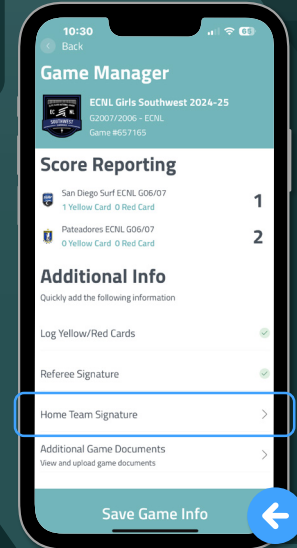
10:30

Back

Game Manager

ECNL Girls Southwest 2024-25
G2007/2006 - ECNL
Game #657165

Score Reporting

San Diego Surf ECNL G06/07
1 Yellow Card 0 Red Card
1

Pateadores ECNL G06/07
0 Yellow Card 0 Red Card
2

Additional Info
Quickly add the following information

Log Yellow/Red Cards

Referee Signature

Home Team Signature

Additional Game Documents
View and upload game documents

Save Game Info